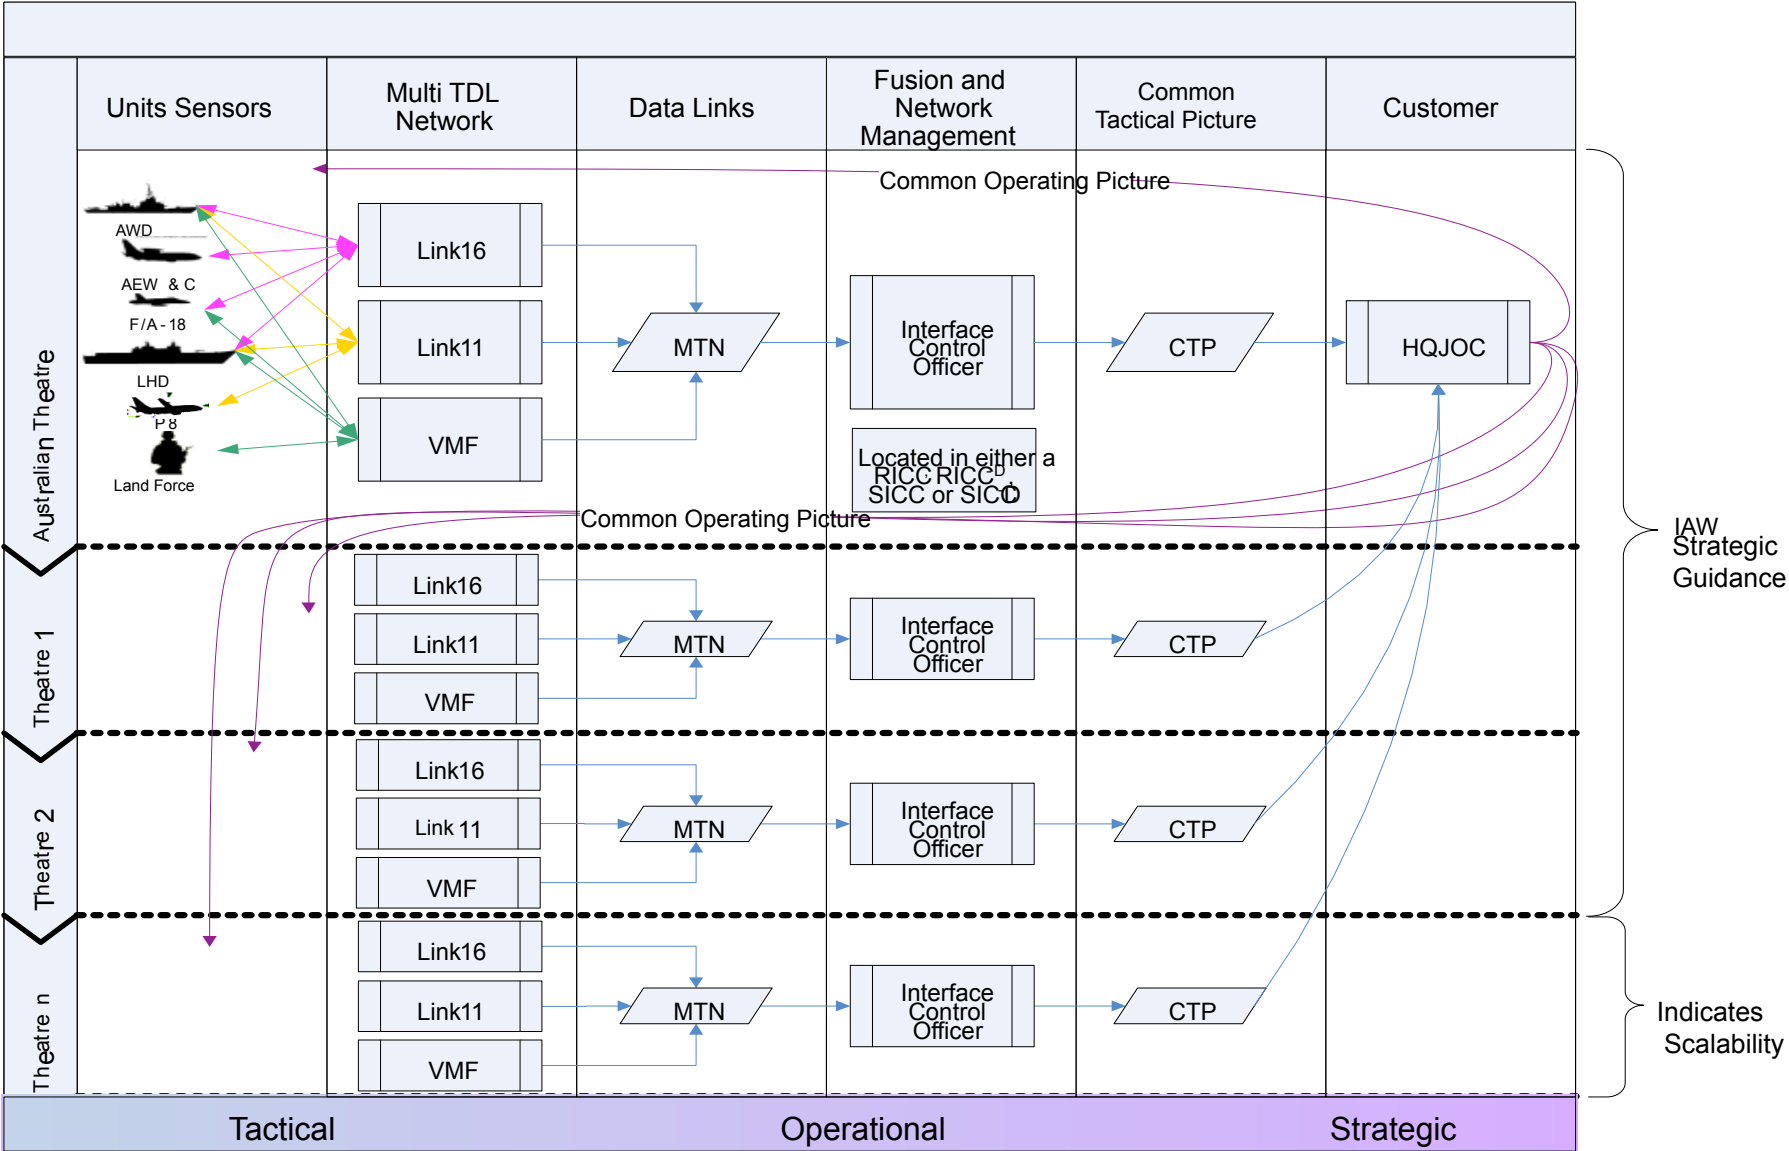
| Units Sensors | Multi TDL Network | Data Links | Fusion and Network Management | Common Tactical Picture | Customer |
|---|---|---|---|---|---|

Australian Theatre

Common Operating Picture

AWD

AEW & C

F/A-18

LHD

P8

Land Force

Link16

Link11

VMF

MTN

Interface Control Officer

CTP

HQJOC

Located in either a RICC RICC$^{D}$, SICC or SICC$^{D}$

Common Operating Picture

Theatre 1

Link16

Link11

VMF

MTN

Interface Control Officer

CTP

Theatre 2

Link16

Link 11

VMF

MTN

Interface Control Officer

CTP

Theatre n

Link16

Link11

VMF

MTN

Interface Control Officer

CTP

IAW Strategic Guidance

Indicates Scalability

Tactical

Operational

Strategic